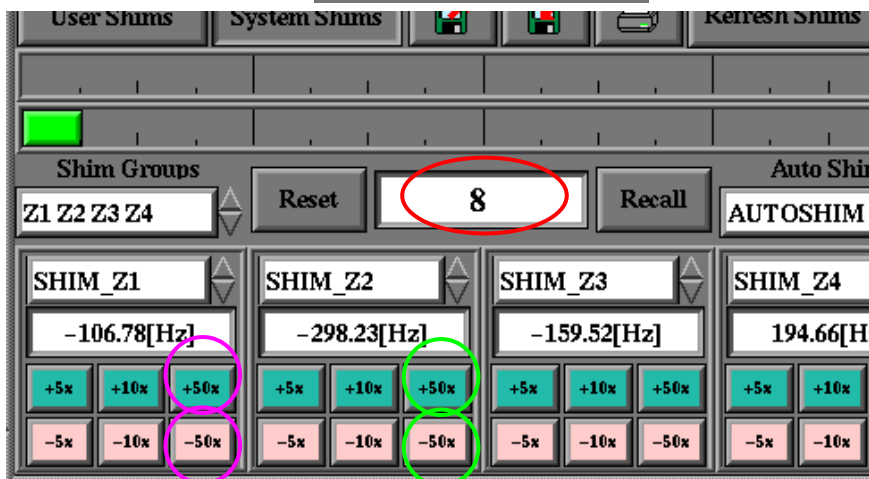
User Shims
System Shims
Refresh Shims

Shim Groups
Z1 Z2 Z3 Z4
Reset
8
Recall
Auto Shi
AUTOSHIM

SHIM_Z1
−106.78[Hz]
+5x
+10x
+50x
-5x
-10x
-50x

SHIM_Z2
−298.23[Hz]
+5x
+10x
+50x
-5x
-10x
-50x

SHIM_Z3
−159.52[Hz]
+5x
+10x
+50x
-5x
-10x
-50x

SHIM_Z4
194.66[H
+5x
+10x
-5x
-10x